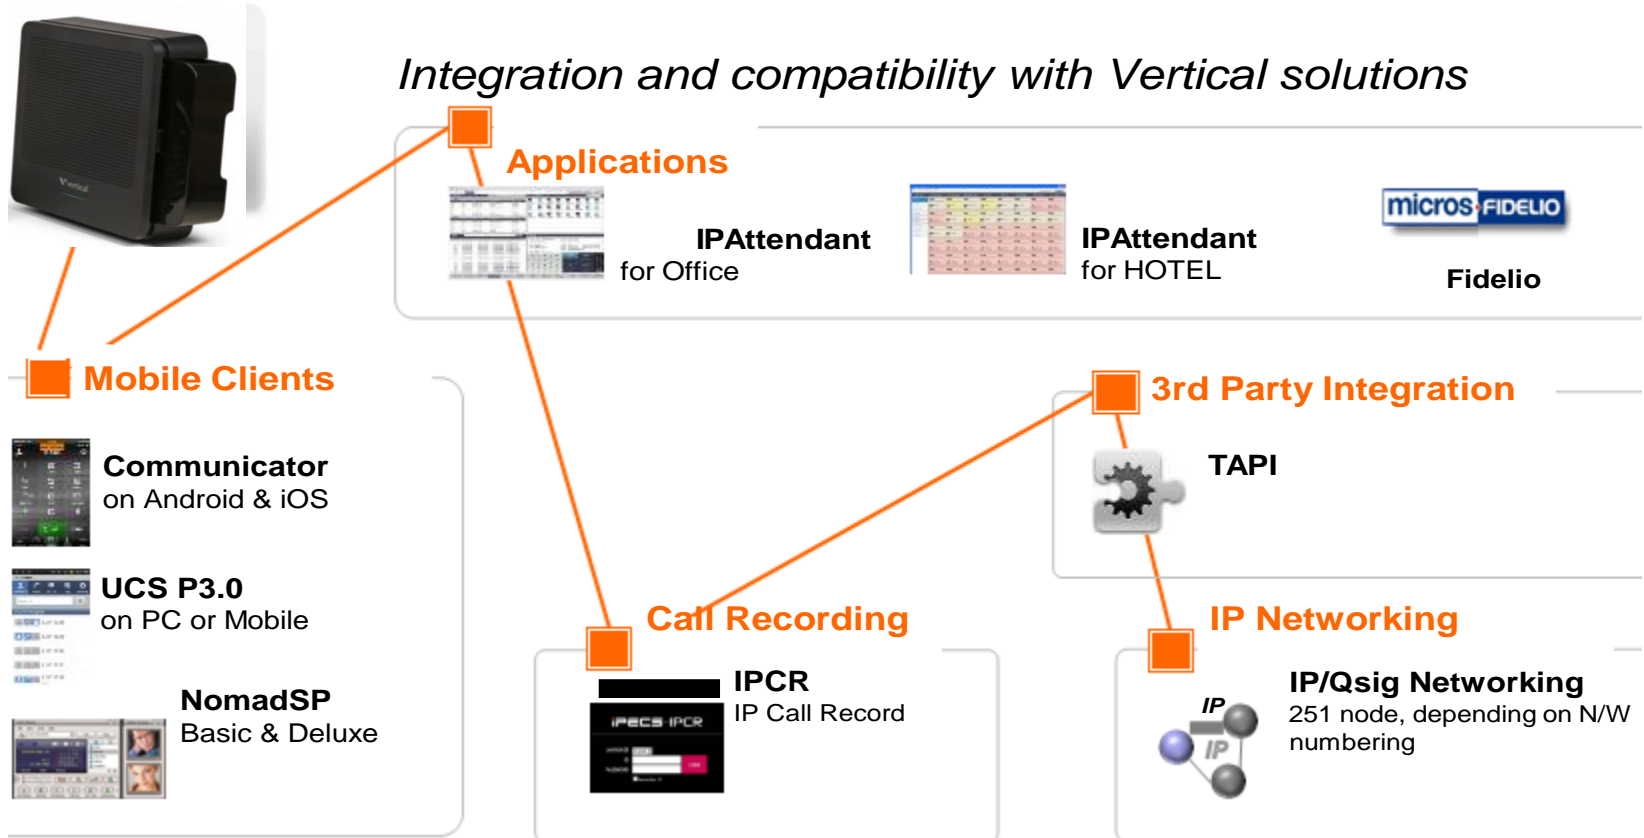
Integration and compatibility with Vertical solutions

Applications

IPAttendant
for Office

IPAttendant
for HOTEL

micros FIDELIO

Fidelio

Mobile Clients

Communicator
on Android & iOS

UCS P3.0
on PC or Mobile

NomadSP
Basic & Deluxe

3rd Party Integration

TAPI

Call Recording

iPECS IPCR

IPCR
IP Call Record

IP Networking

IP
IP

IP/Qsig Networking
251 node, depending on N/W numbering